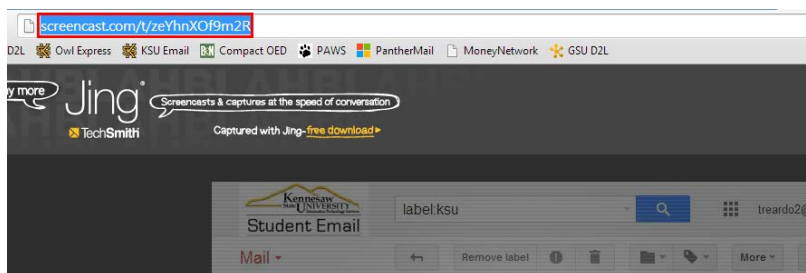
screencast.com/t/zeYhnXOf9m2R

D2L Owl Express KSU Email Compact OED PAWS PantherMail MoneyNetwork GSU D2L

y more Jing TechSmith

Screencasts & captures at the speed of conversation

Captured with Jing - free download

Kennesaw State University Student Email

label:ksu

treardo2@

Mail

Remove label

More